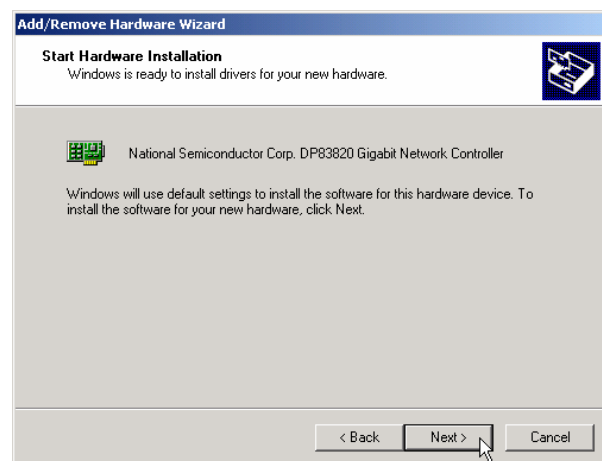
Add/Remove Hardware Wizard

Start Hardware Installation
Windows is ready to install drivers for your new hardware.

National Semiconductor Corp. DP83820 Gigabit Network Controller

Windows will use default settings to install the software for this hardware device. To install the software for your new hardware, click Next.

< Back
Next >
Cancel